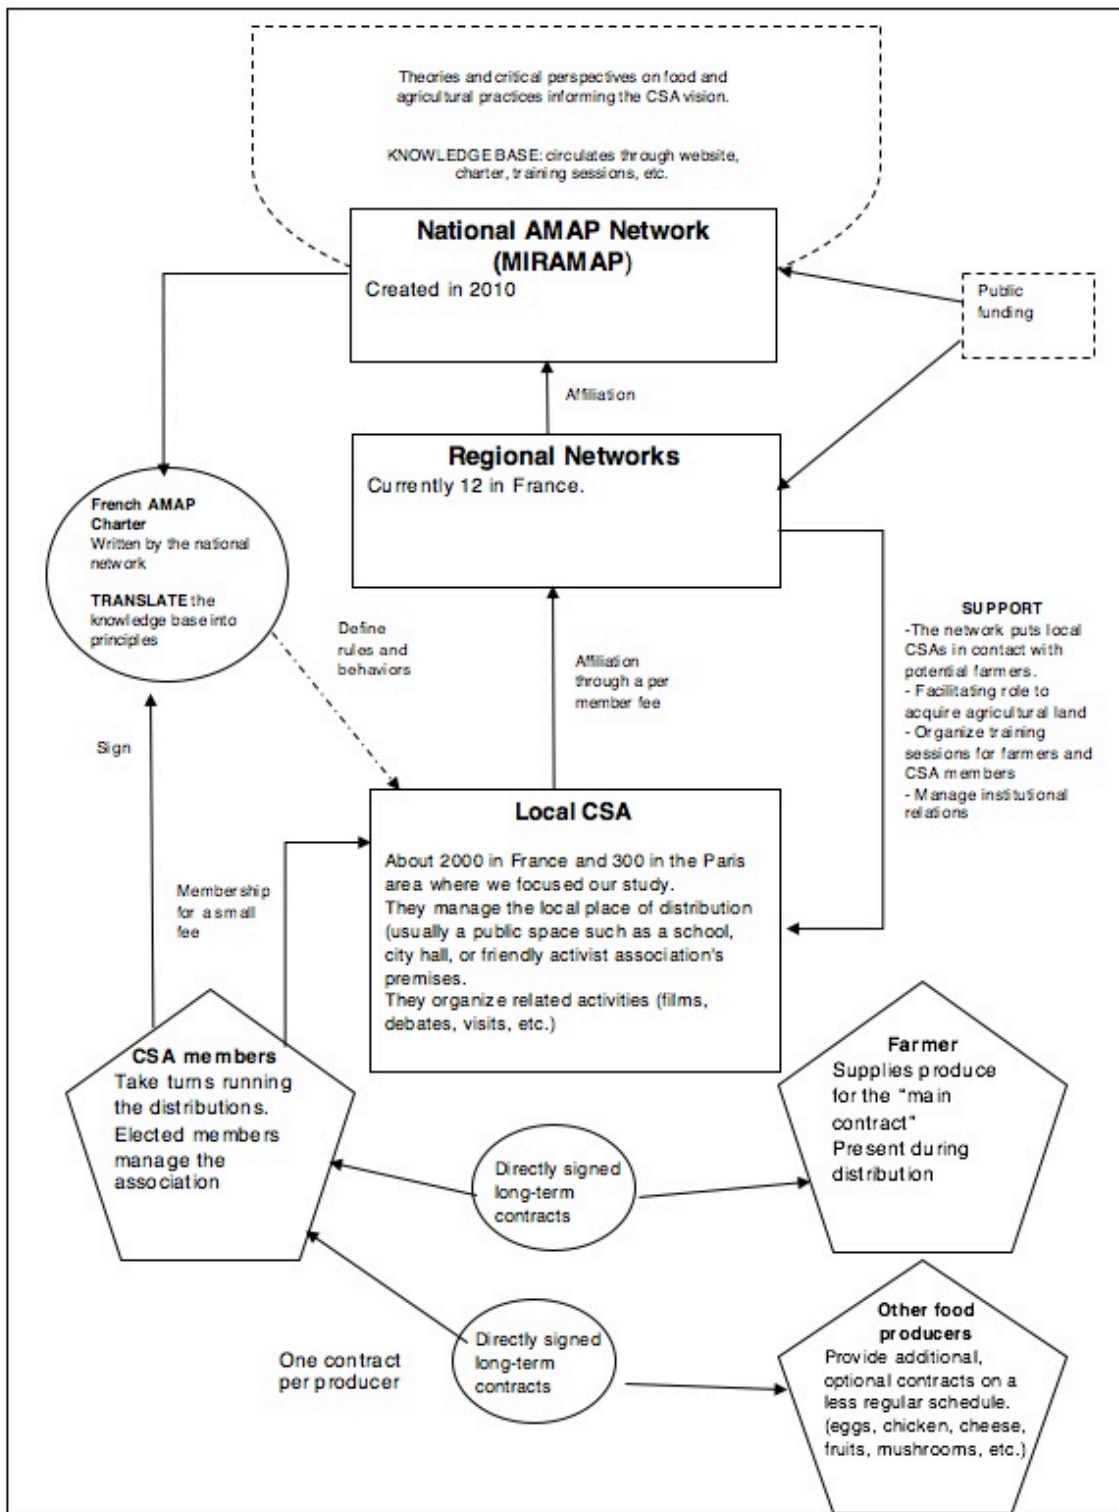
Theories and critical perspectives on food and agricultural practices informing the CSA vision.

KNOWLEDGE BASE: circulates through website, charter, training sessions, etc.

National AMAP Network (MIRAMAP)
Created in 2010

Public funding

Affiliation

Regional Networks
Currently 12 in France.

French AMAP Charter
Written by the national network

TRANSLATE the knowledge base into principles

Define rules and behaviors

Affiliation through a per member fee

SUPPORT
-The network puts local CSAs in contact with potential farmers.
- Facilitating role to acquire agricultural land
- Organize training sessions for farmers and CSA members
- Manage institutional relations

Sign

Local CSA
About 2000 in France and 300 in the Paris area where we focused our study.
They manage the local place of distribution (usually a public space such as a school, city hall, or friendly activist association's premises.
They organize related activities (films, debates, visits, etc.)

Membership for a small fee

CSA members
Take turns running the distributions.
Elected members manage the association

Farmer
Supplies produce for the "main contract"
Present during distribution

Directly signed long-term contracts

Directly signed long-term contracts

One contract per producer

Other food producers
Provide additional, optional contracts on a less regular schedule. (eggs, chicken, cheese, fruits, mushrooms, etc.)